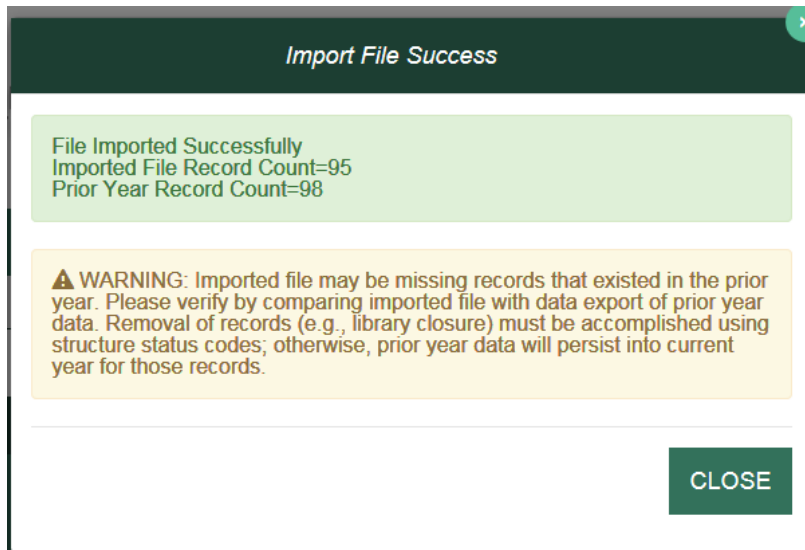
×

Import File Success

File Imported Successfully
Imported File Record Count=95
Prior Year Record Count=98

⚠ WARNING: Imported file may be missing records that existed in the prior year. Please verify by comparing imported file with data export of prior year data. Removal of records (e.g., library closure) must be accomplished using structure status codes; otherwise, prior year data will persist into current year for those records.

CLOSE